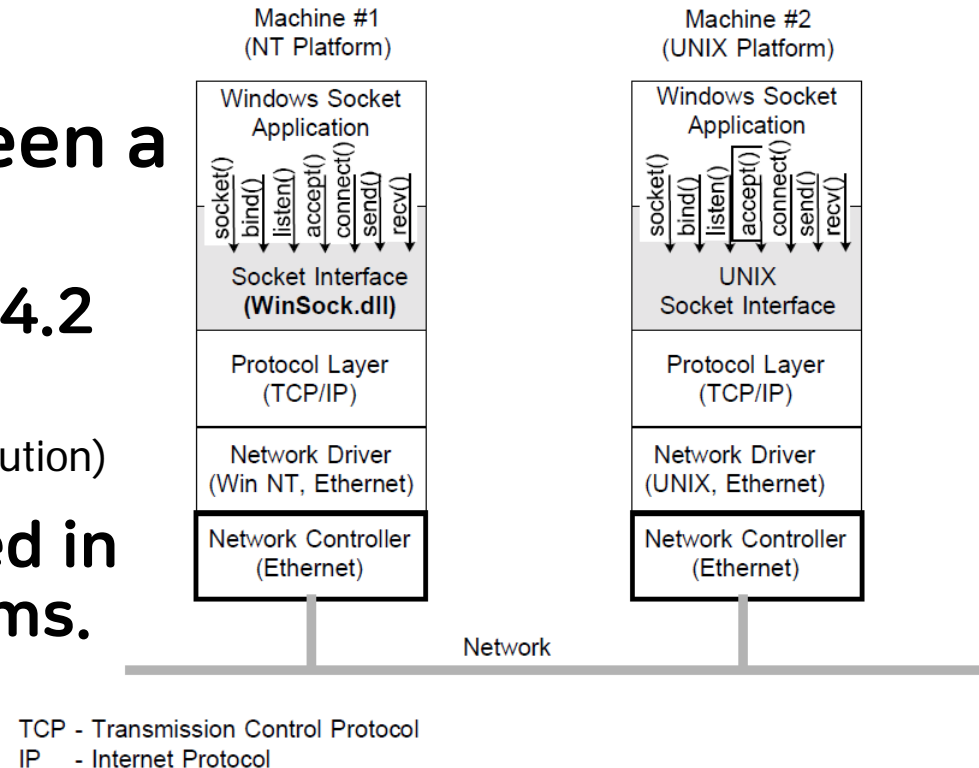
een a

4.2

ution)

ed in
ms.

Machine #1
(NT Platform)

Windows Socket Application

socket() bind() listen() accept() connect() send() recv()

Socket Interface
**(WinSock.dll)**

Protocol Layer
(TCP/IP)

Network Driver
(Win NT, Ethernet)

Network Controller
(Ethernet)

Machine #2
(UNIX Platform)

Windows Socket Application

socket() bind() listen() accept() connect() send() recv()

UNIX
Socket Interface

Protocol Layer
(TCP/IP)

Network Driver
(UNIX, Ethernet)

Network Controller
(Ethernet)

Network

TCP - Transmission Control Protocol
IP - Internet Protocol